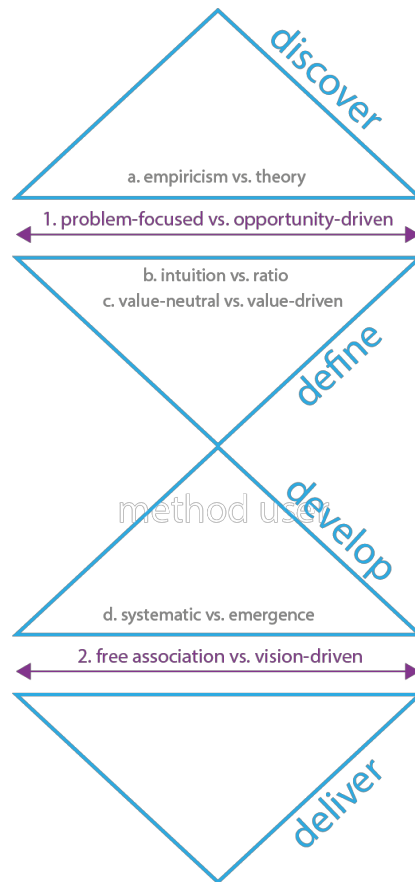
discover

a. empiricism vs. theory

1. problem-focused vs. opportunity-driven

b. intuition vs. ratio

c. value-neutral vs. value-driven

define

method user

develop

d. systematic vs. emergence

2. free association vs. vision-driven

deliver